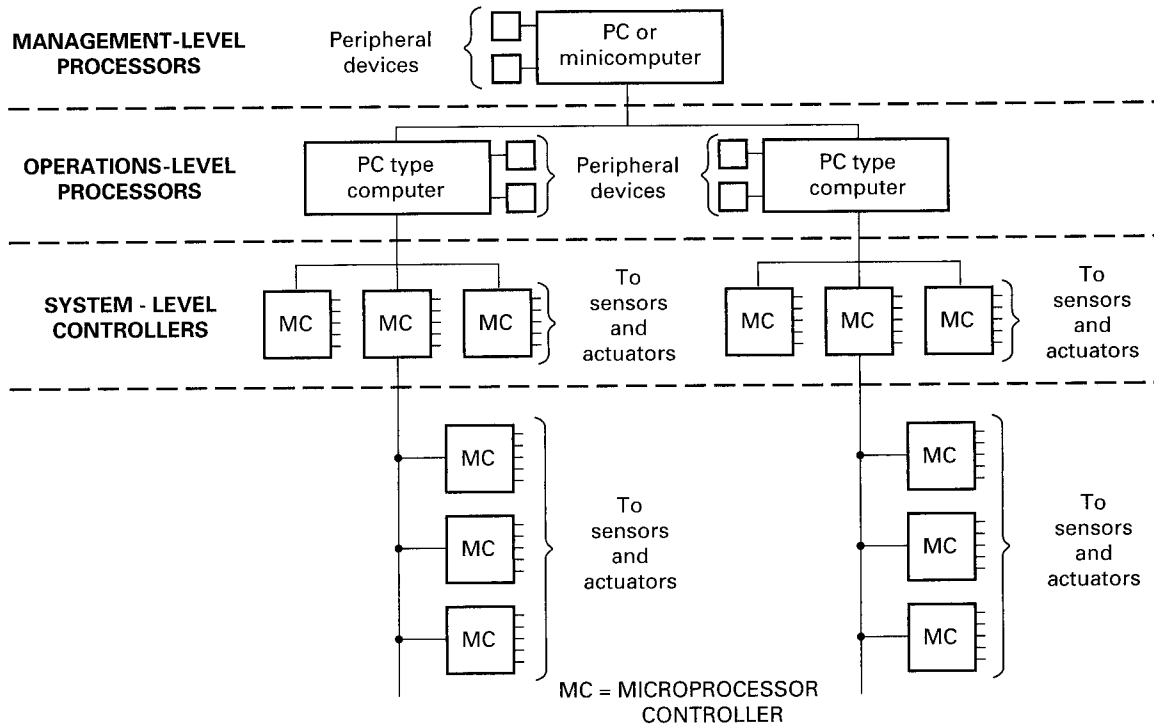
MANAGEMENT-LEVEL PROCESSORS

Peripheral devices

PC or minicomputer

OPERATIONS-LEVEL PROCESSORS

PC type computer

Peripheral devices

PC type computer

SYSTEM - LEVEL CONTROLLERS

MC

MC

MC

To sensors and actuators

MC

MC

MC

To sensors and actuators

MC

MC

MC

To sensors and actuators

MC

MC

MC

To sensors and actuators

MC = MICROPROCESSOR CONTROLLER